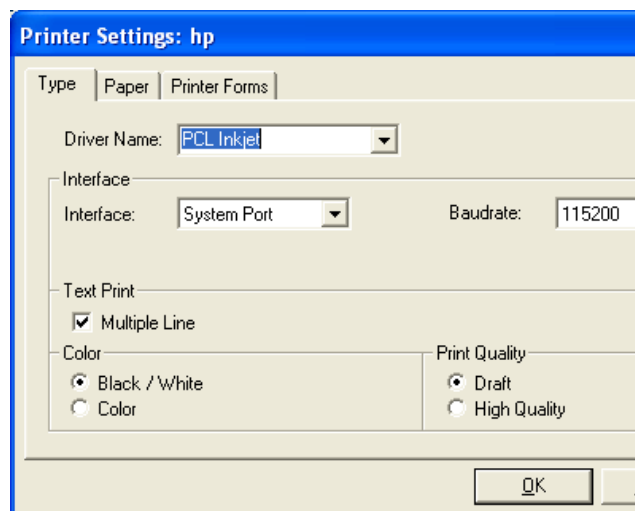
Printer Settings: hp

Type | Paper | Printer Forms

Driver Name: PCL Inkjet

Interface

Interface: System Port

Baudrate: 115200

Text Print

Multiple Line

Color

Black / White

Color

Print Quality

Draft

High Quality

OK